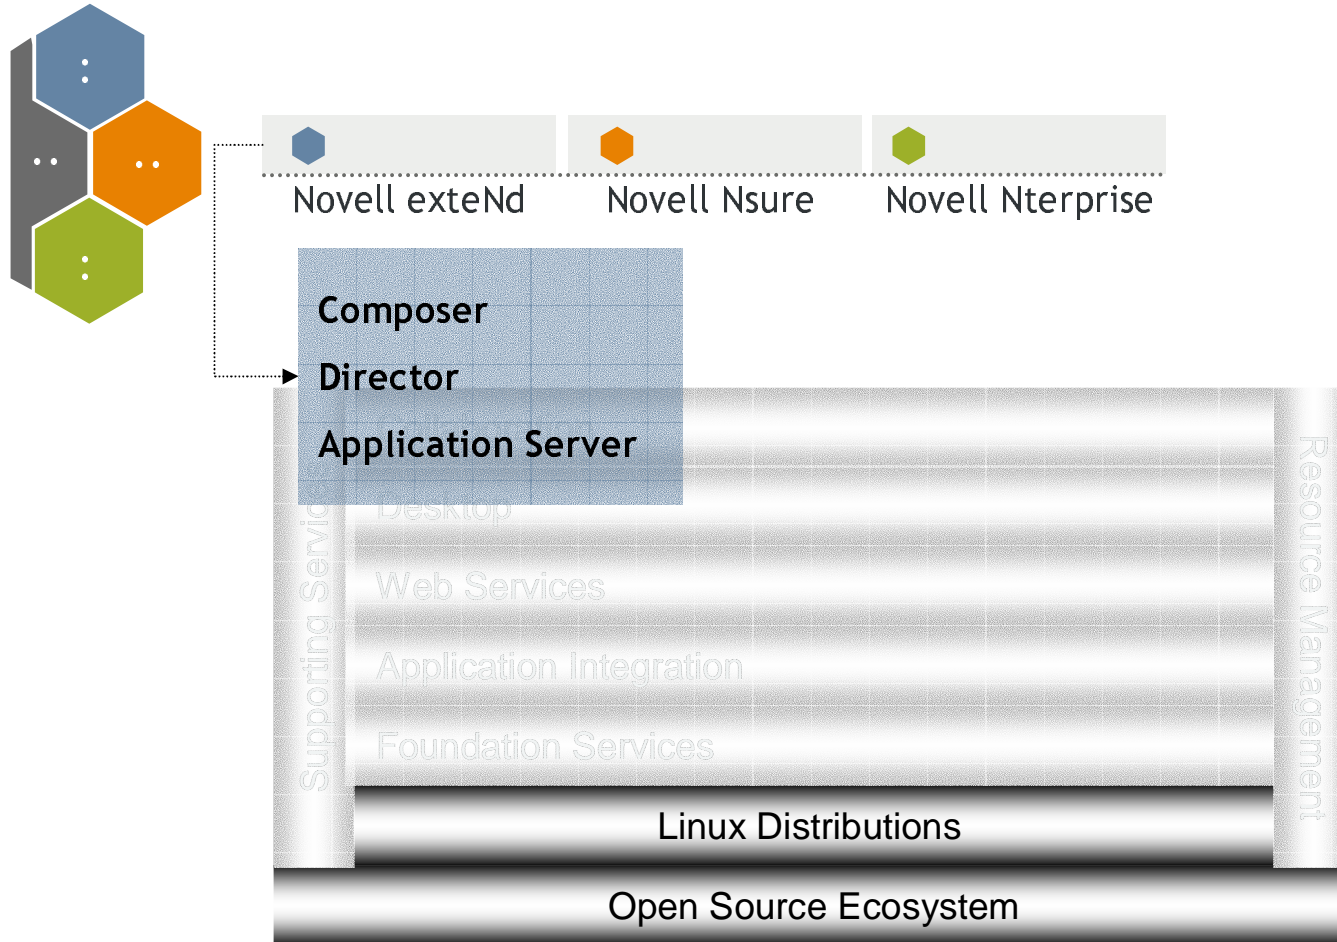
Novell exteNd

Novell Nsure

Novell Nterprise

Composer

Director

Application Server

Desktop

Web Services

Application Integration

Foundation Services

Supporting Servic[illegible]

Resource Management

Linux Distributions

Open Source Ecosystem